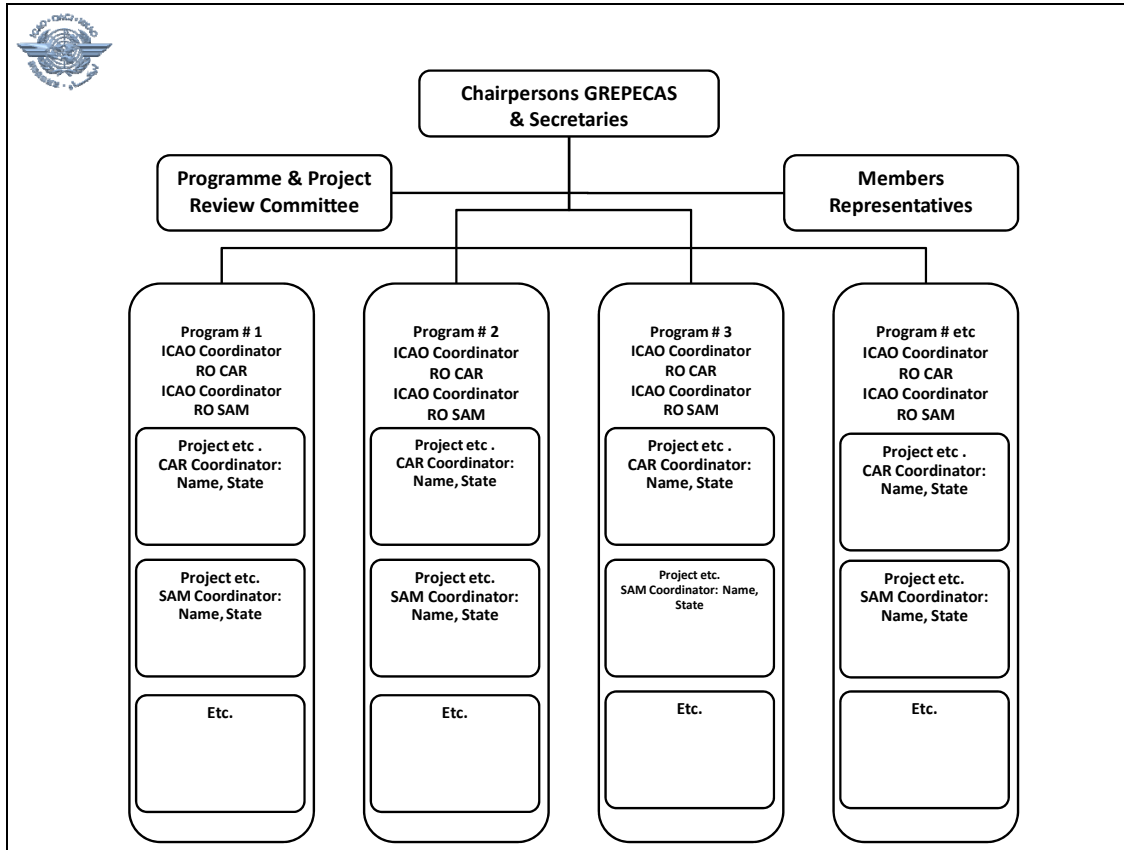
ICAO · OACI · ИКАО

Chairpersons GREPECAS & Secretaries

Programme & Project Review Committee

Members Representatives

Program # 1
ICAO Coordinator
RO CAR
ICAO Coordinator
RO SAM

Project etc .
CAR Coordinator:
Name, State

Project etc.
SAM Coordinator:
Name, State

Etc.

Program # 2
ICAO Coordinator
RO CAR
ICAO Coordinator
RO SAM

Project etc .
CAR Coordinator:
Name, State

Project etc.
SAM Coordinator:
Name, State

Etc.

Program # 3
ICAO Coordinator
RO CAR
ICAO Coordinator
RO SAM

Project etc .
CAR Coordinator:
Name, State

Project etc.
SAM Coordinator: Name, State

Etc.

Program # etc
ICAO Coordinator
RO CAR
ICAO Coordinator
RO SAM

Project etc .
CAR Coordinator:
Name, State

Project etc.
SAM Coordinator:
Name, State

Etc.